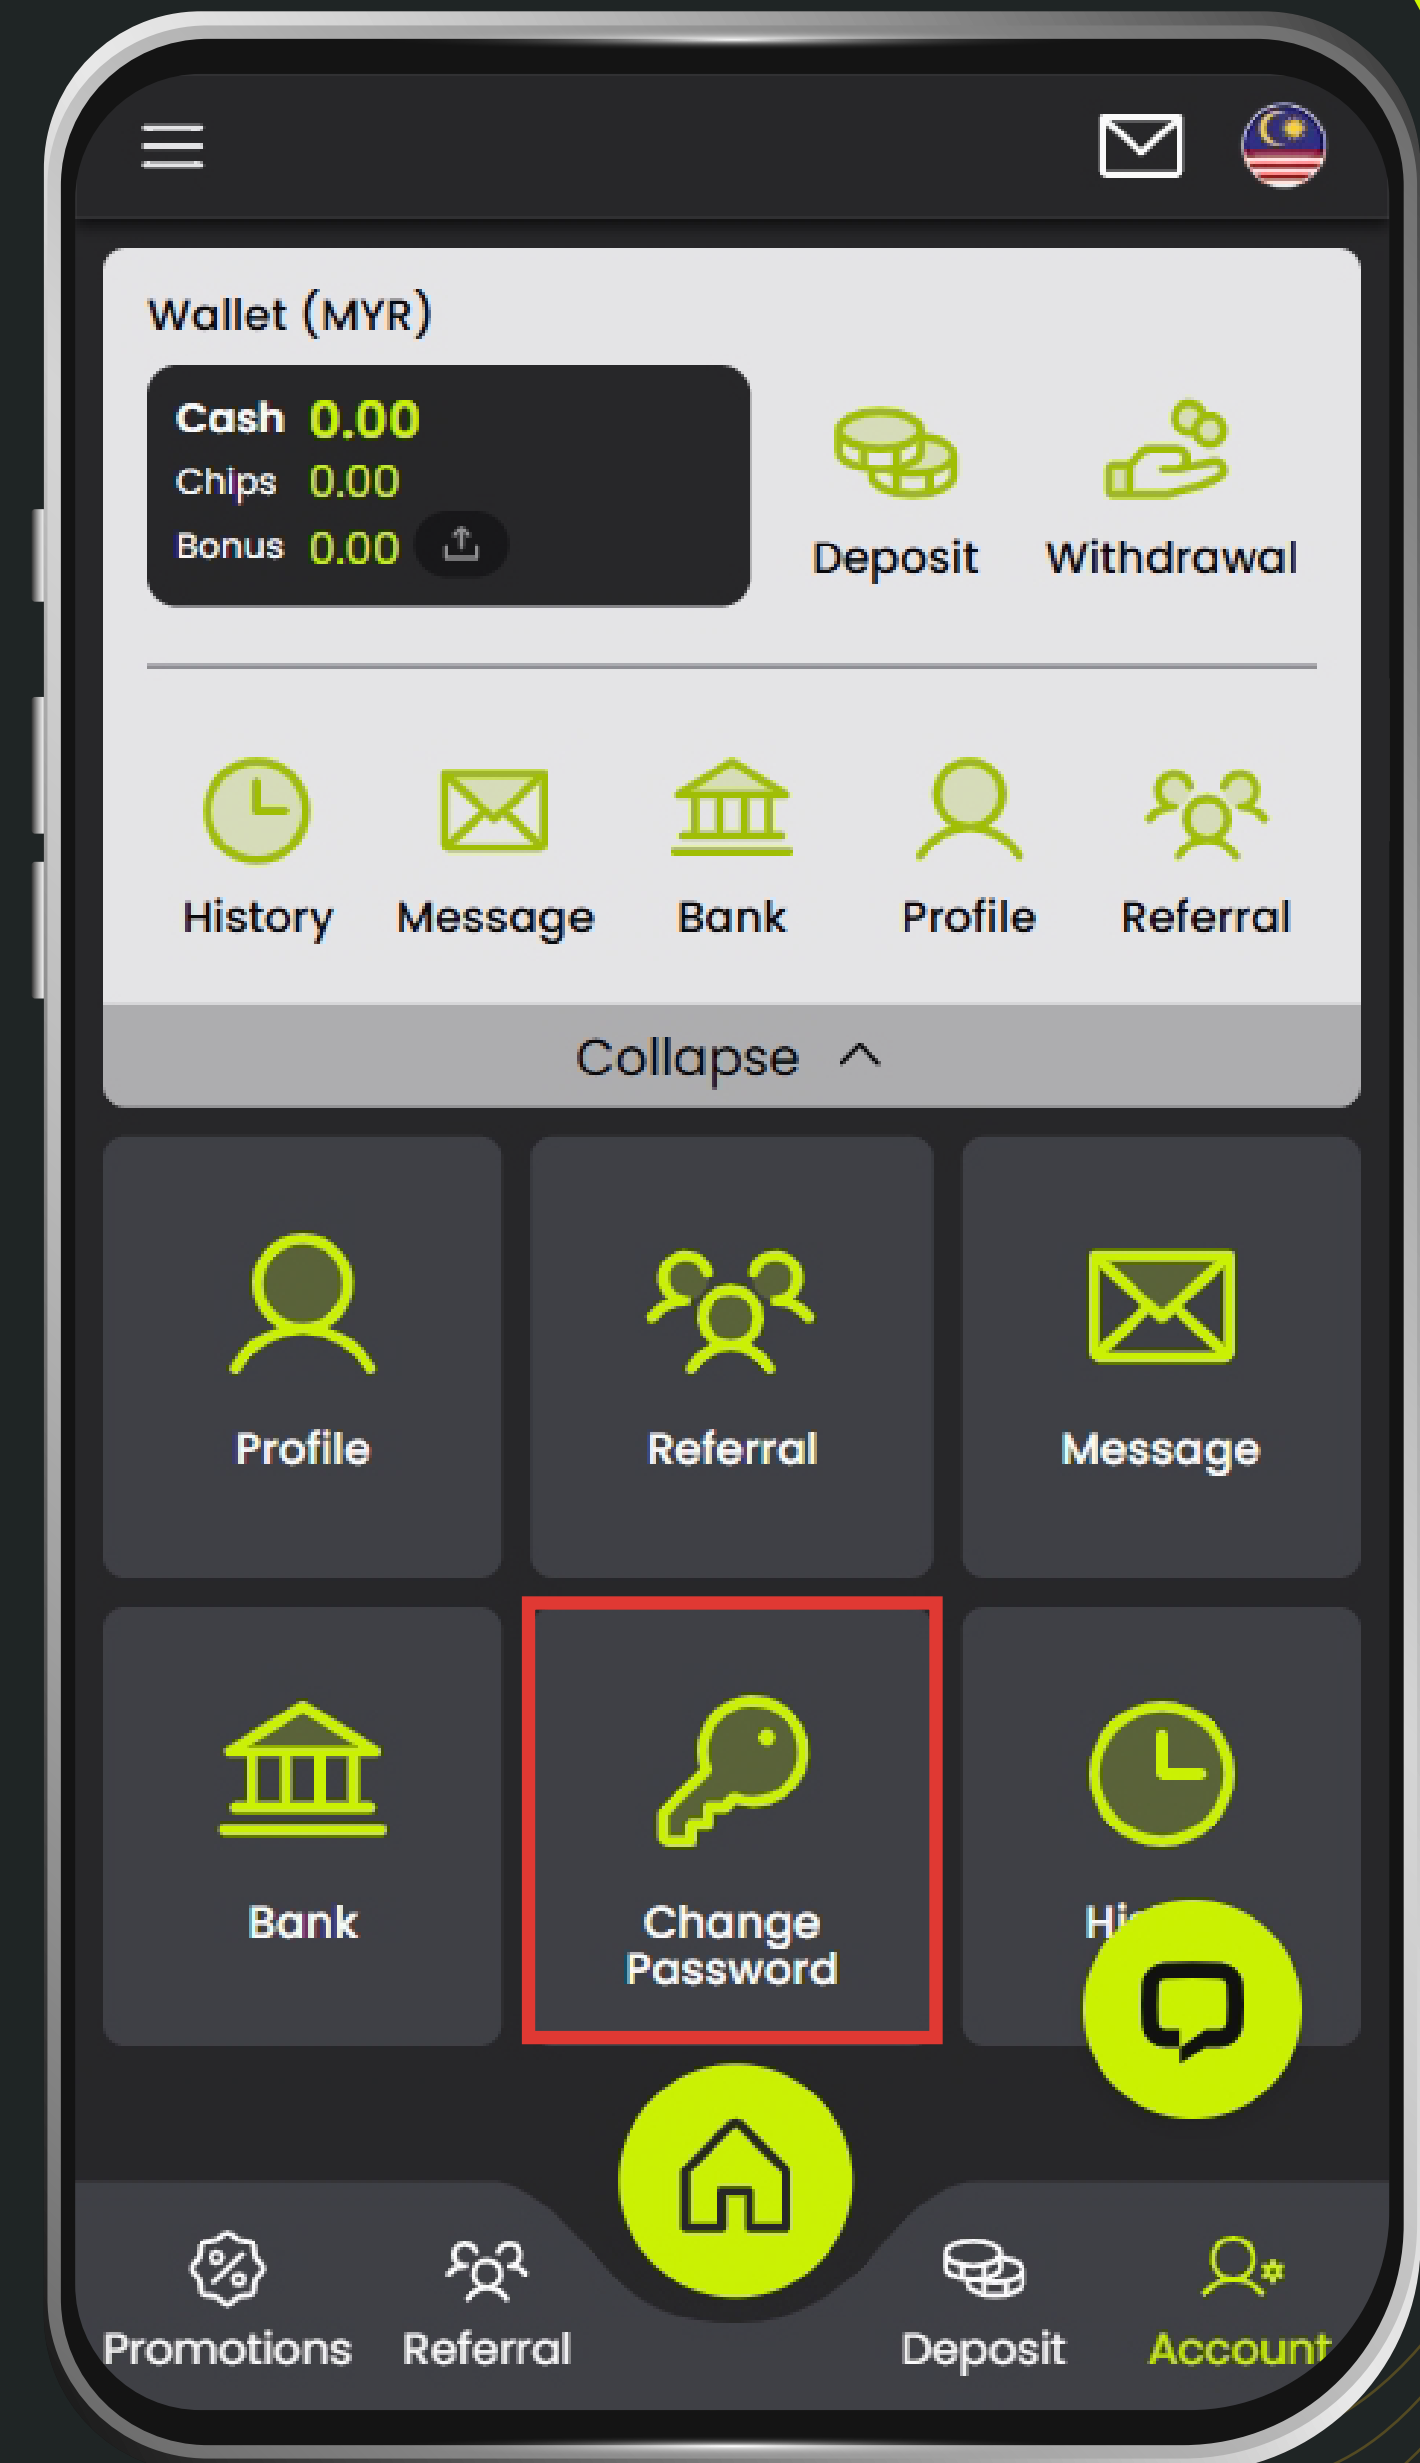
Wallet (MYR)

Cash 0.00
Chips 0.00
Bonus 0.00

Deposit
Withdrawal

History
Message
Bank
Profile
Referral

Collapse

Profile
Referral
Message
Bank
Change Password
Hi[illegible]

Promotions
Referral
Deposit
Account